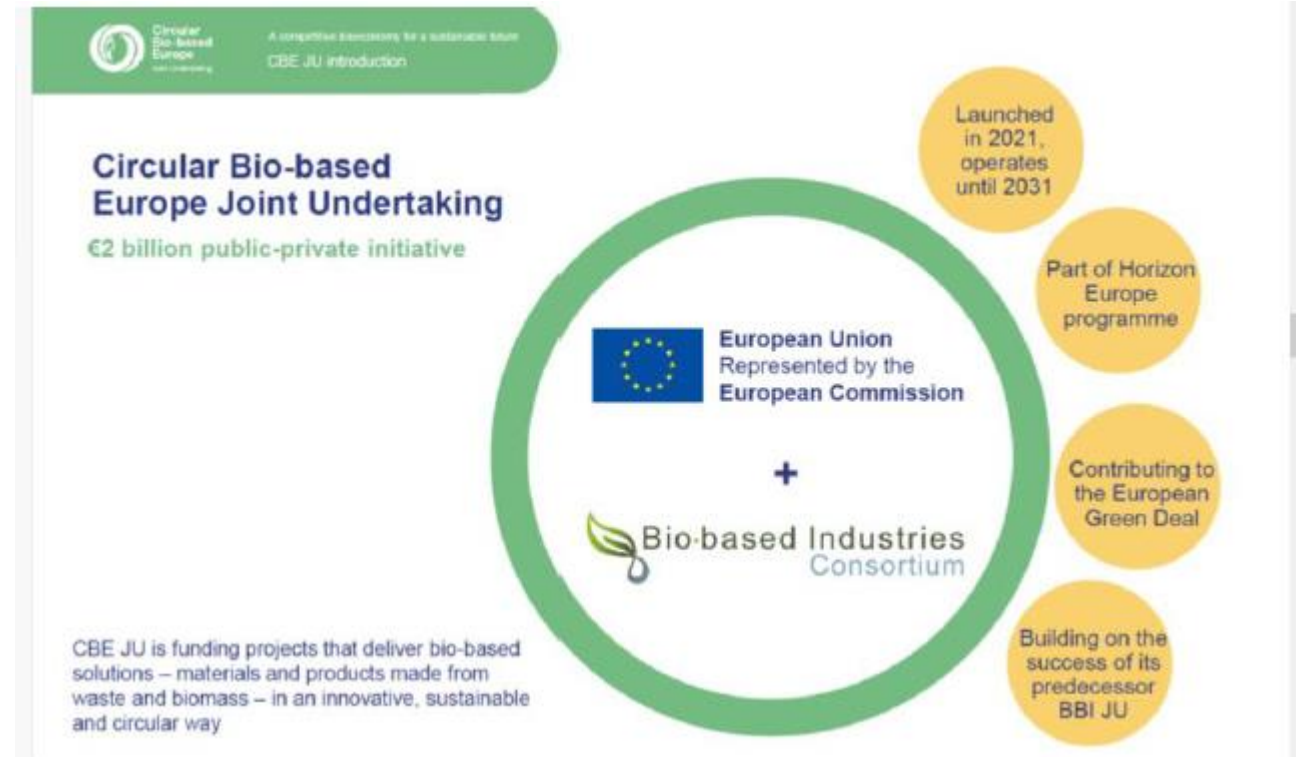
Circular Bio-based Europe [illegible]

A competitive bioeconomy for a sustainable future

CBE JU introduction

Circular Bio-based Europe Joint Undertaking

€2 billion public-private initiative

European Union Represented by the European Commission

+

Bio-based Industries Consortium

Launched in 2021, operates until 2031

Part of Horizon Europe programme

Contributing to the European Green Deal

Building on the success of its predecessor BBI JU

CBE JU is funding projects that deliver bio-based solutions – materials and products made from waste and biomass – in an innovative, sustainable and circular way